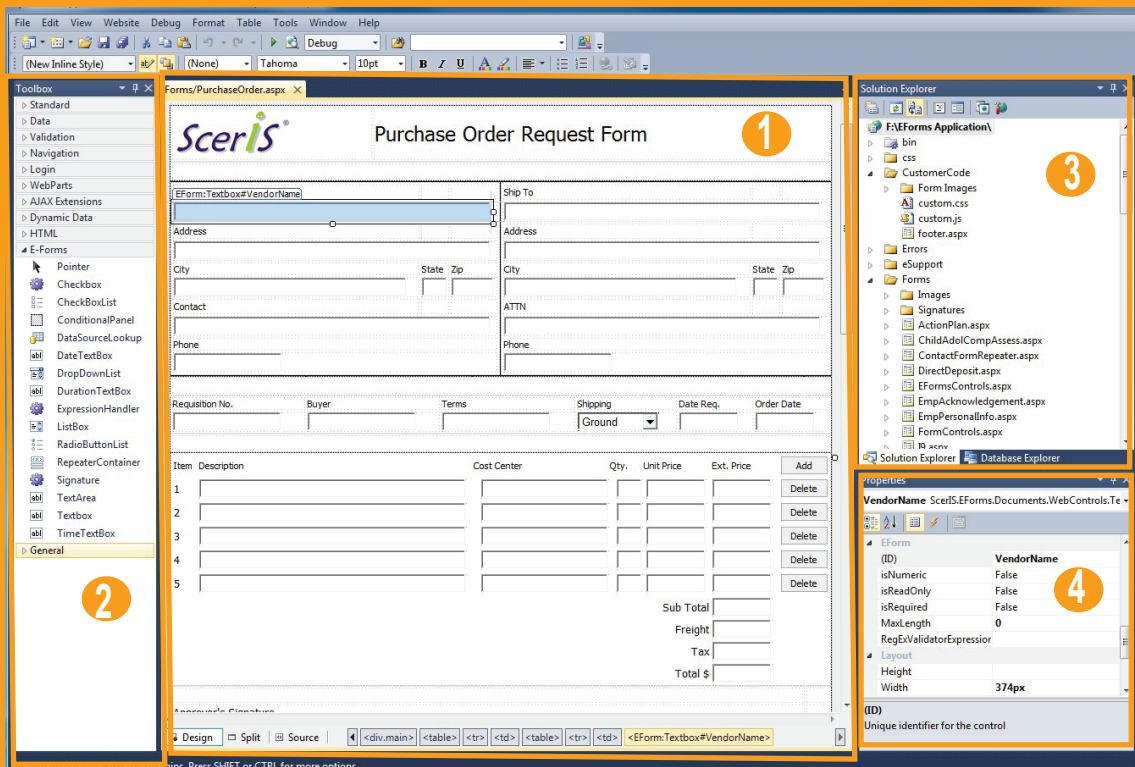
File Edit View Website Debug Format Table Tools Window Help

Debug

(New Inline Style) (None) Tahoma 10pt B I U

Toolbox
Standard
Data
Validation
Navigation
Login
WebParts
AJAX Extensions
Dynamic Data
HTML
E-Forms
Pointer
Checkbox
CheckBoxList
ConditionalPanel
DataSourceLookup
DateTextBox
DropDownList
DurationTextBox
ExpressionHandler
ListBox
RadioButtonList
RepeaterContainer
Signature
TextArea
Textbox
TimeTextBox
General

2

Forms/PurchaseOrder.aspx

SceriS®

Purchase Order Request Form

1

EForm:Textbox#VendorName
Ship To
Address
Address
City State Zip
City State Zip
Contact
ATTN
Phone
Phone

Requisition No. Buyer Terms Shipping Date Req. Order Date
Ground

Item Description Cost Center Qty. Unit Price Ext. Price Add
1 Delete
2 Delete
3 Delete
4 Delete
5 Delete
Sub Total
Freight
Tax
Total $

Approver's Signature

Design Split Source <div.main> <table> <tr> <td> <table> <tr> <td> <EForm:Textbox#VendorName>

Solution Explorer
F:\EForms Application\
bin
css
CustomerCode
Form Images
custom.css
custom.js
footer.aspx
Errors
eSupport
Forms
Images
Signatures
ActionPlan.aspx
ChildAdolCompAssess.aspx
ContactFormRepeater.aspx
DirectDeposit.aspx
EFormsControls.aspx
EmpAcknowledgement.aspx
EmpPersonalInfo.aspx
FormControls.aspx
I9.aspx
Solution Explorer Database Explorer

3

Properties
VendorName SceriS.EForms.Documents.WebControls.Te
EForm
(ID) VendorName
isNumeric False
isReadOnly False
isRequired False
MaxLength 0
RegExValidatorExpression
Layout
Height
Width 374px
(ID)
Unique identifier for the control

4

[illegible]ains. Press SHIFT or CTRL for more options.